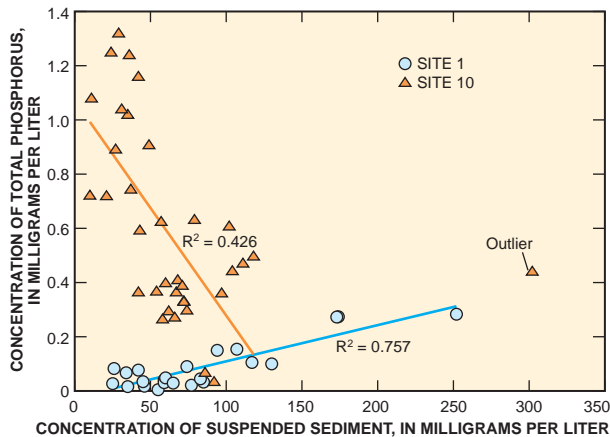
CONCENTRATION OF TOTAL PHOSPHORUS, IN MILLIGRAMS PER LITER

1.4
1.2
1.0
0.8
0.6
0.4
0.2
0

SITE 1
SITE 10

$R^2 = 0.426$

Outlier

$R^2 = 0.757$

0 50 100 150 200 250 300 350

CONCENTRATION OF SUSPENDED SEDIMENT, IN MILLIGRAMS PER LITER